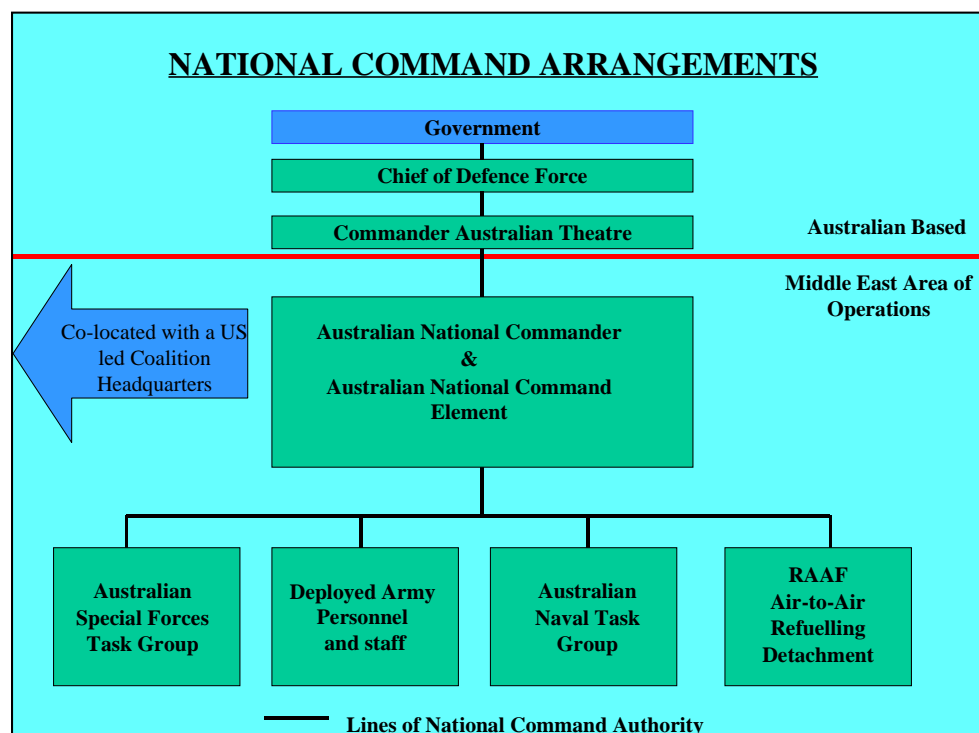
NATIONAL COMMAND ARRANGEMENTS

Government

Chief of Defence Force

Commander Australian Theatre

Australian Based

Middle East Area of Operations

Co-located with a US led Coalition Headquarters

Australian National Commander & Australian National Command Element

Australian Special Forces Task Group

Deployed Army Personnel and staff

Australian Naval Task Group

RAAF Air-to-Air Refuelling Detachment

Lines of National Command Authority